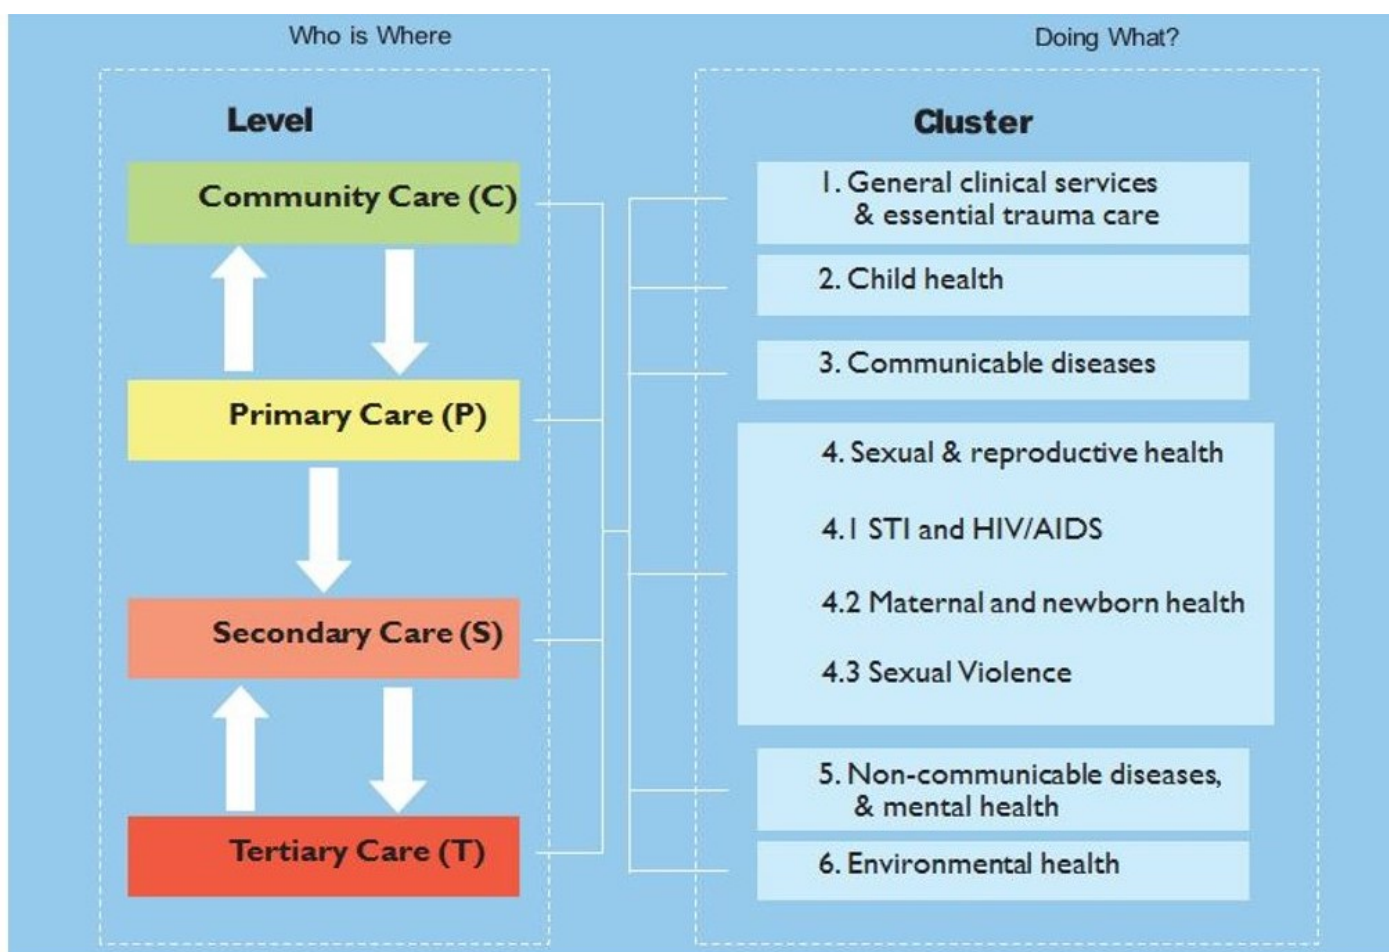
Who is Where

Level

Community Care (C)

Primary Care (P)

Secondary Care (S)

Tertiary Care (T)

Doing What?

Cluster

1. General clinical services & essential trauma care

2. Child health

3. Communicable diseases

4. Sexual & reproductive health

4.1 STI and HIV/AIDS

4.2 Maternal and newborn health

4.3 Sexual Violence

5. Non-communicable diseases, & mental health

6. Environmental health